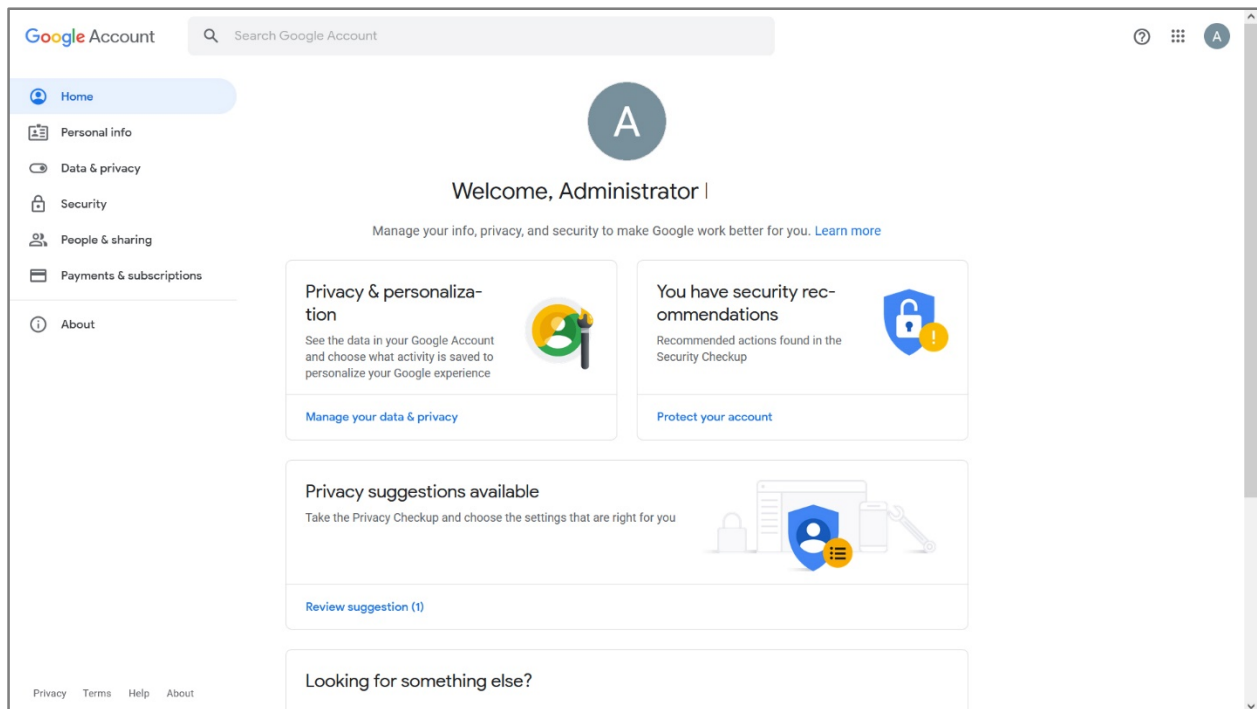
Google Account

Search Google Account

A

Home
Personal info
Data & privacy
Security
People & sharing
Payments & subscriptions
About

A

Welcome, Administrator

Manage your info, privacy, and security to make Google work better for you. Learn more

Privacy & personalization
See the data in your Google Account and choose what activity is saved to personalize your Google experience
Manage your data & privacy

You have security recommendations
Recommended actions found in the Security Checkup
Protect your account

Privacy suggestions available
Take the Privacy Checkup and choose the settings that are right for you
Review suggestion (1)

Looking for something else?

Privacy Terms Help About